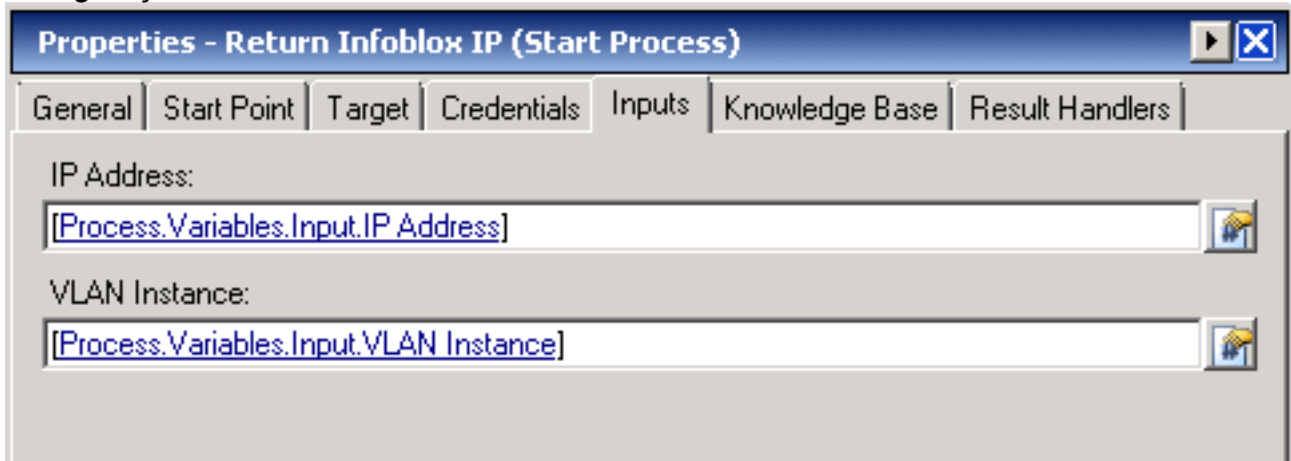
Properties - Return Infoblox IP (Start Process)

General | Start Point | Target | Credentials | Inputs | Knowledge Base | Result Handlers

IP Address:

[Process.Variables.Input.IP Address]

VLAN Instance:

[Process.Variables.Input.VLAN Instance]